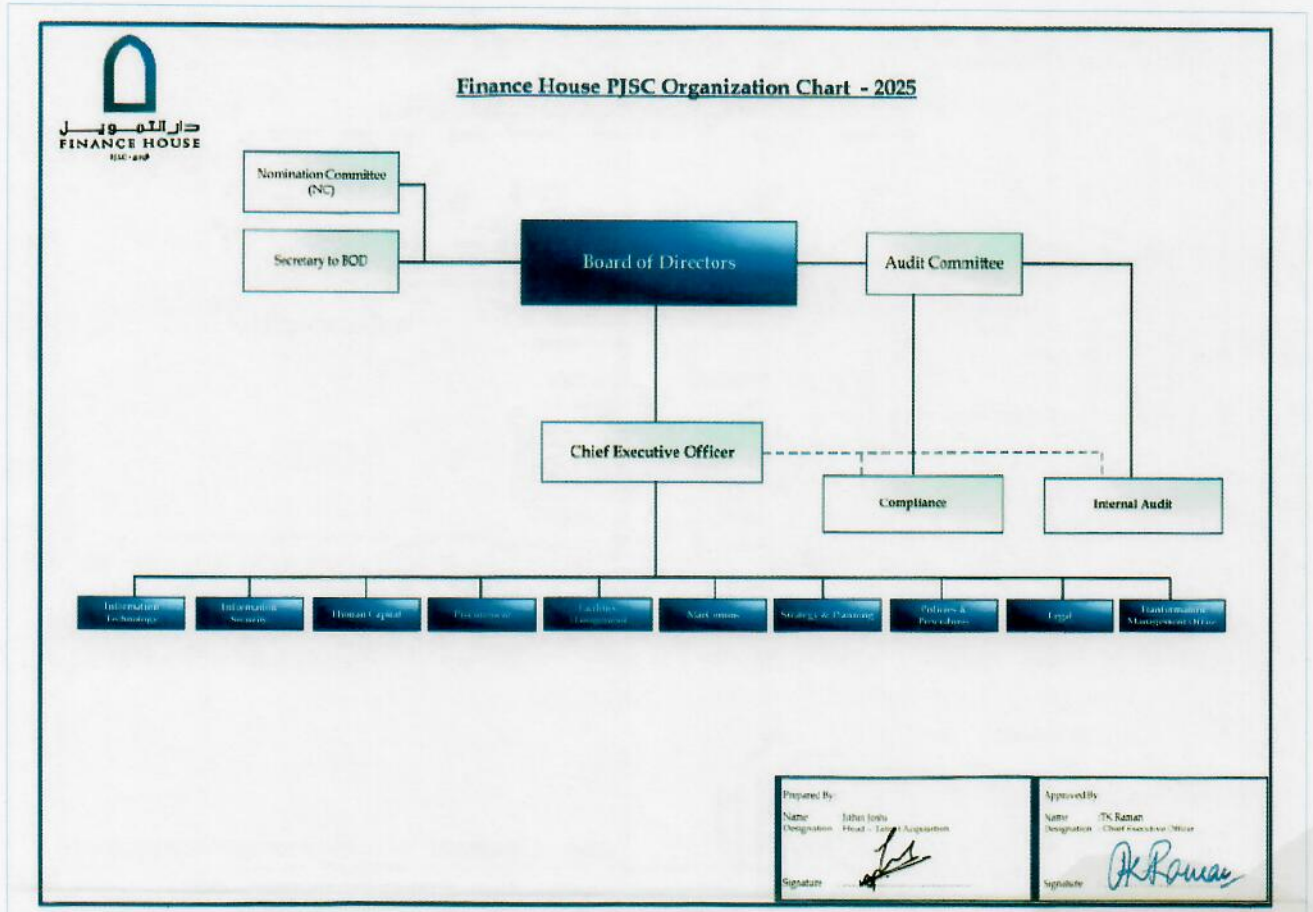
دار التمويل
FINANCE HOUSE
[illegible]

Finance House PJSC Organization Chart - 2025

Nomination Committee (NC)

Secretary to BOD

Board of Directors

Audit Committee

Chief Executive Officer

Compliance

Internal Audit

Information Technology

Information Security

Human Capital

Procurement

Facilities Management

MarComms

Strategy & Planning

Policies & Procedures

Legal

Transformation Management Office

Prepared By:
Name Jithin Joshi
Designation Head – Talent Acquisition
Signature

Approved By:
Name TK Raman
Designation Chief Executive Officer
Signature